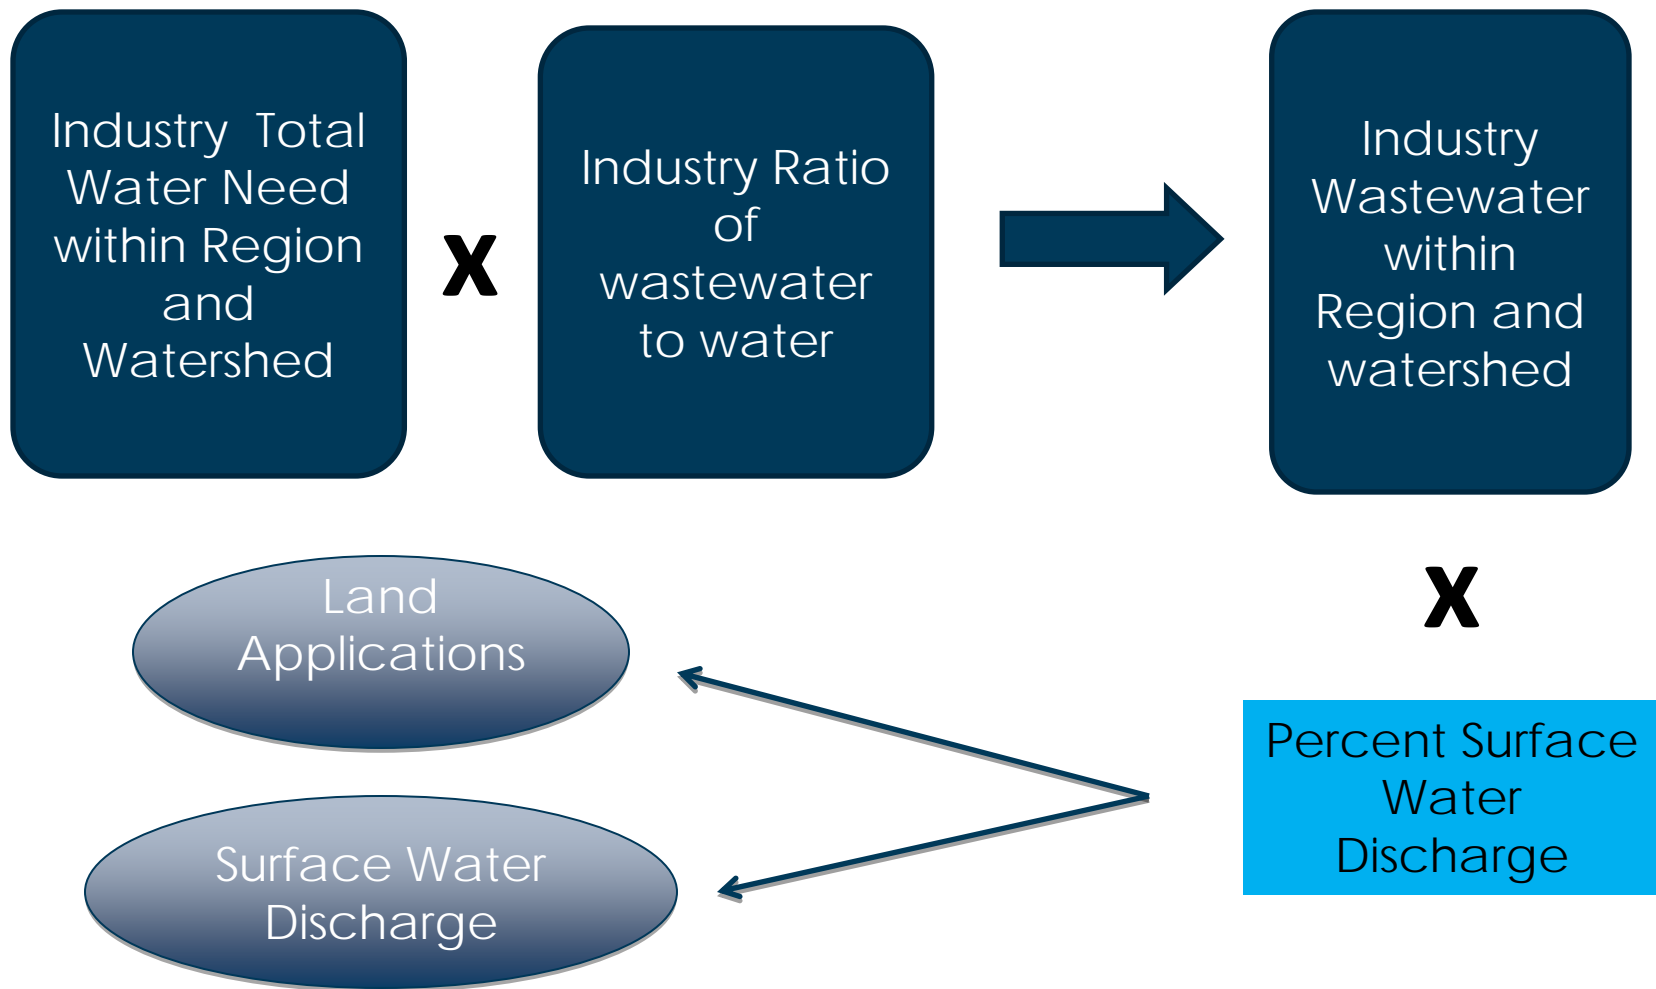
Industry Total Water Need within Region and Watershed

X

Industry Ratio of wastewater to water

Industry Wastewater within Region and watershed

X

Percent Surface Water Discharge

Land Applications

Surface Water Discharge